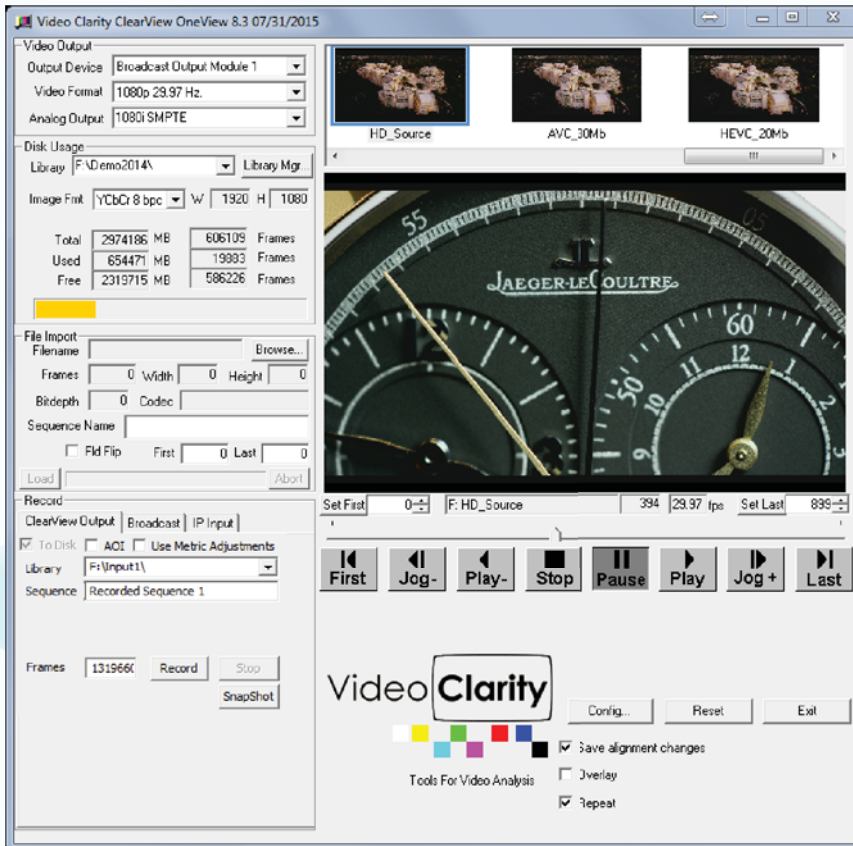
Video Clarity ClearView OneView 8.3 07/31/2015

Video Output
Output Device Broadcast Output Module 1
Video Format 1080p 29.97 Hz.
Analog Output 1080i SMPTE

Disk Usage
Library F:\Demo2014\ Library Mgr.
Image Fmt YCbCr 8 bpc W 1920 H 1080

| | | | | |
|---|---|---|---|---|
| Total | 2974186 | MB | 606109 | Frames |
| Used | 654471 | MB | 19883 | Frames |
| Free | 2319715 | MB | 586226 | Frames |

File Import
Filename Browse...
Frames 0 Width 0 Height 0
Bitdepth 0 Codec
Sequence Name
Fld Flip First 0 Last 0
Load Abort

Record
ClearView Output Broadcast IP Input
To Disk AOI Use Metric Adjustments
Library F:\Input1\
Sequence Recorded Sequence 1

Frames 1319660 Record Stop
SnapShot

HD_Source AVC_30Mb HEVC_20Mb

JAEGER-LECOULTRE
55 05 60 12 50

Set First 0 F: HD_Source 394 29.97 fps Set Last 899

First Jog- Play- Stop Pause Play Jog + Last

Video Clarity
Tools For Video Analysis

Config... Reset Exit
Save alignment changes
Overlay
Repeat